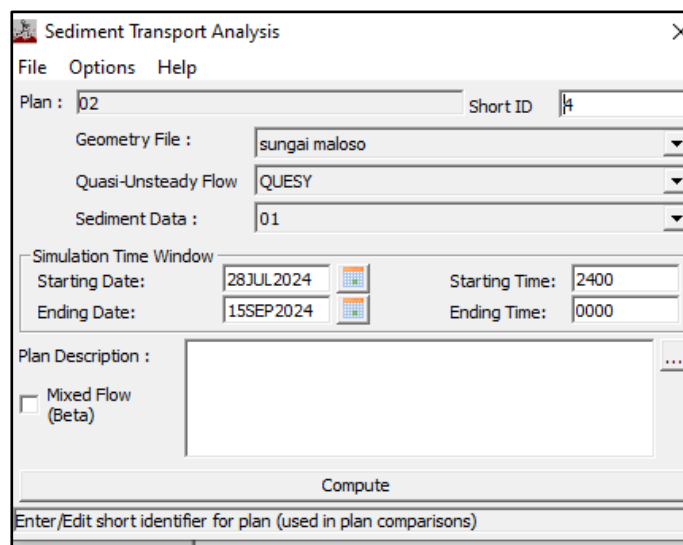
Sediment Transport Analysis

File Options Help

Plan : 02

Short ID 4

Geometry File : sungai maloso

Quasi-Unsteady Flow QUESY

Sediment Data : 01

Simulation Time Window

Starting Date: 28JUL2024

Starting Time: 2400

Ending Date: 15SEP2024

Ending Time: 0000

Plan Description :

...

Mixed Flow (Beta)

Compute

Enter/Edit short identifier for plan (used in plan comparisons)